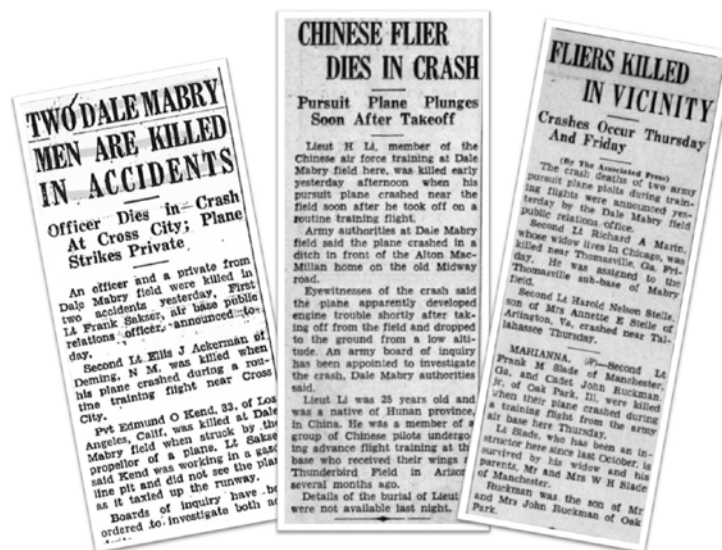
TWO DALE MABRY MEN ARE KILLED IN ACCIDENTS

Officer Dies In Crash At Cross City; Plane Strikes Private

An officer and a private from Dale Mabry field were killed in two accidents yesterday, First Lt Frank Sakser, air base public relations officer, announced today.

Second Lt Ellis J Ackerman of Deming, N. M. was killed when his plane crashed during a routine training flight near Cross City.

Pvt Edmund O Kend, 33, of Los Angeles, Calif, was killed at Dale Mabry field when struck by the propellor of a plane. Lt Sakser said Kend was working in a gasoline pit and did not see the plane as it taxied up the runway.

Boards of inquiry have been ordered to investigate both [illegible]

CHINESE FLIER DIES IN CRASH

Pursuit Plane Plunges Soon After Takeoff

Lieut H Li, member of the Chinese air force training at Dale Mabry field here, was killed early yesterday afternoon when his pursuit plane crashed near the field soon after he took off on a routine training flight.

Army authorities at Dale Mabry field said the plane crashed in a ditch in front of the Alton MacMillan home on the old Midway road.

Eyewitnesses of the crash said the plane apparently developed engine trouble shortly after taking off from the field and dropped to the ground from a low altitude. An army board of inquiry has been appointed to investigate the crash, Dale Mabry authorities said.

Lieut Li was 25 years old and was a native of Hunan province, in China. He was a member of a group of Chinese pilots undergoing advance flight training at the base who received their wings at Thunderbird Field in Arizona several months ago.

Details of the burial of Lieut Li were not available last night.

FLIERS KILLED IN VICINITY

Crashes Occur Thursday And Friday

(By The Associated Press)

The crash deaths of two army pursuit plane pilots during training flights were announced yesterday by the Dale Mabry field public relations office.

Second Lt Richard A Marin, whose widow lives in Chicago, was killed near Thomasville, Ga, Friday. He was assigned to the Thomasville sub-base of Mabry field.

Second Lt Harold Nelson Stelle, son of Mrs Annette E Stelle of Arlington, Va, crashed near Tallahassee Thursday.

MARIANNA, (P)—Second Lt Frank M Slade of Manchester, Ga, and Cadet John Buckman, jr, of Oak Park, Ill, were killed when their plane crashed during a training flight from the army air base here Thursday.

Lt Slade, who has been an instructor here since last October, is survived by his widow and his parents, Mr and Mrs W H Slade of Manchester.

Buckman was the son of Mr and Mrs John Buckman of Oak Park.